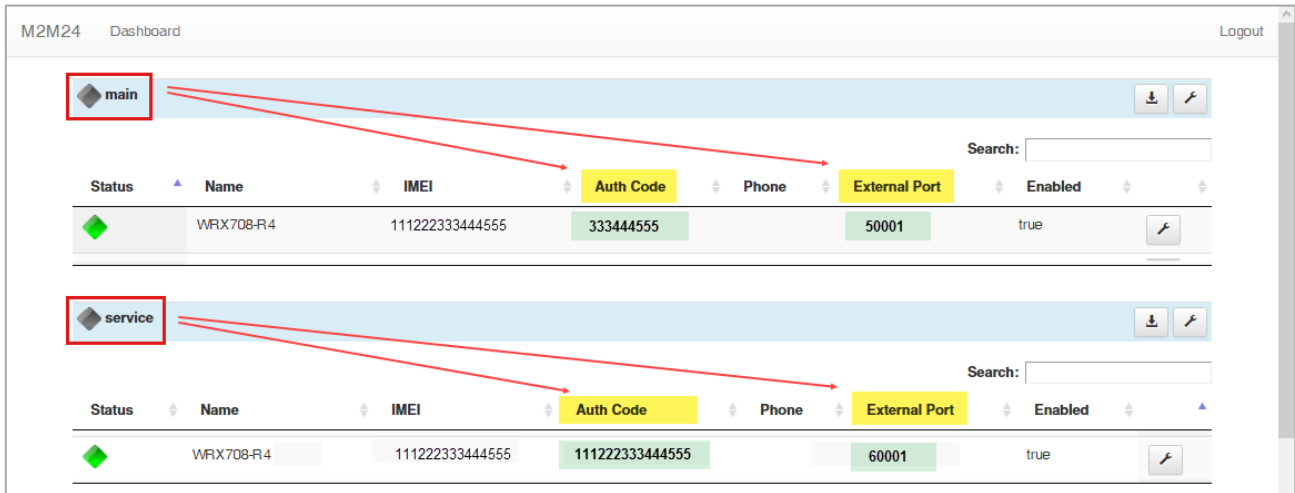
M2M24 Dashboard Logout

main

Search:

| Status | Name | IMEI | Auth Code | Phone | External Port | Enabled | |
|---|---|---|---|---|---|---|---|
| | WRX708-R4 | 111222333444555 | 333444555 | | 50001 | true | |

service

Search:

| Status | Name | IMEI | Auth Code | Phone | External Port | Enabled | |
|---|---|---|---|---|---|---|---|
| | WRX708-R4 | 111222333444555 | 111222333444555 | | 60001 | true | |